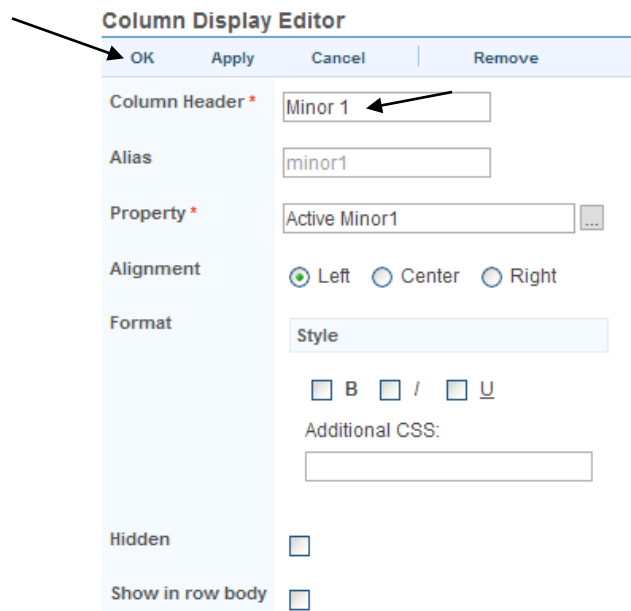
Column Display Editor

OK Apply Cancel Remove

Column Header * Minor 1

Alias minor1

Property * Active Minor1 ...

Alignment Left Center Right

Format

Style

B I U

Additional CSS:

Hidden

Show in row body